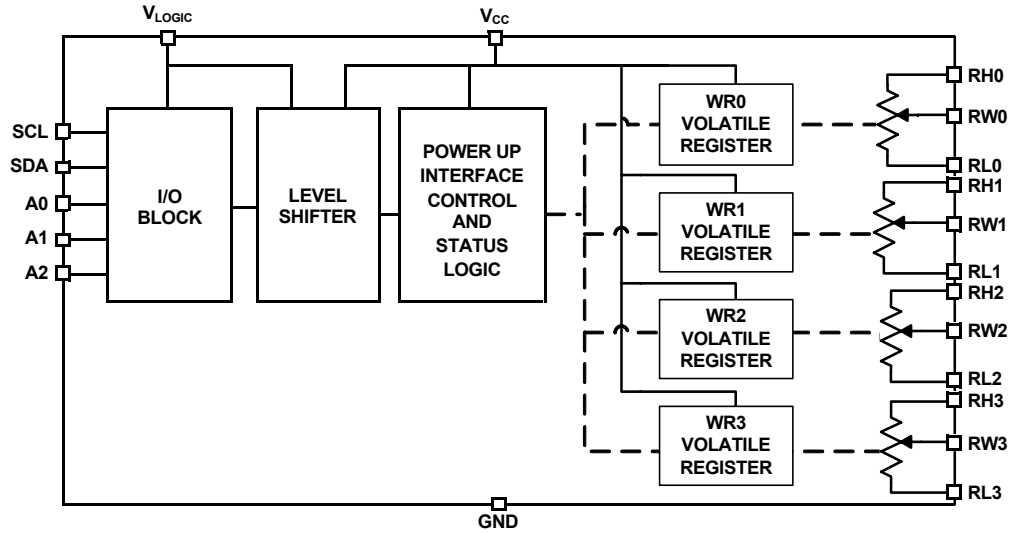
$V_{LOGIC}$

$V_{CC}$

SCL

SDA

A0

A1

A2

I/O BLOCK

LEVEL SHIFTER

POWER UP INTERFACE CONTROL AND STATUS LOGIC

WR0 VOLATILE REGISTER

WR1 VOLATILE REGISTER

WR2 VOLATILE REGISTER

WR3 VOLATILE REGISTER

RH0

RW0

RL0

RH1

RW1

RL1

RH2

RW2

RL2

RH3

RW3

RL3

GND